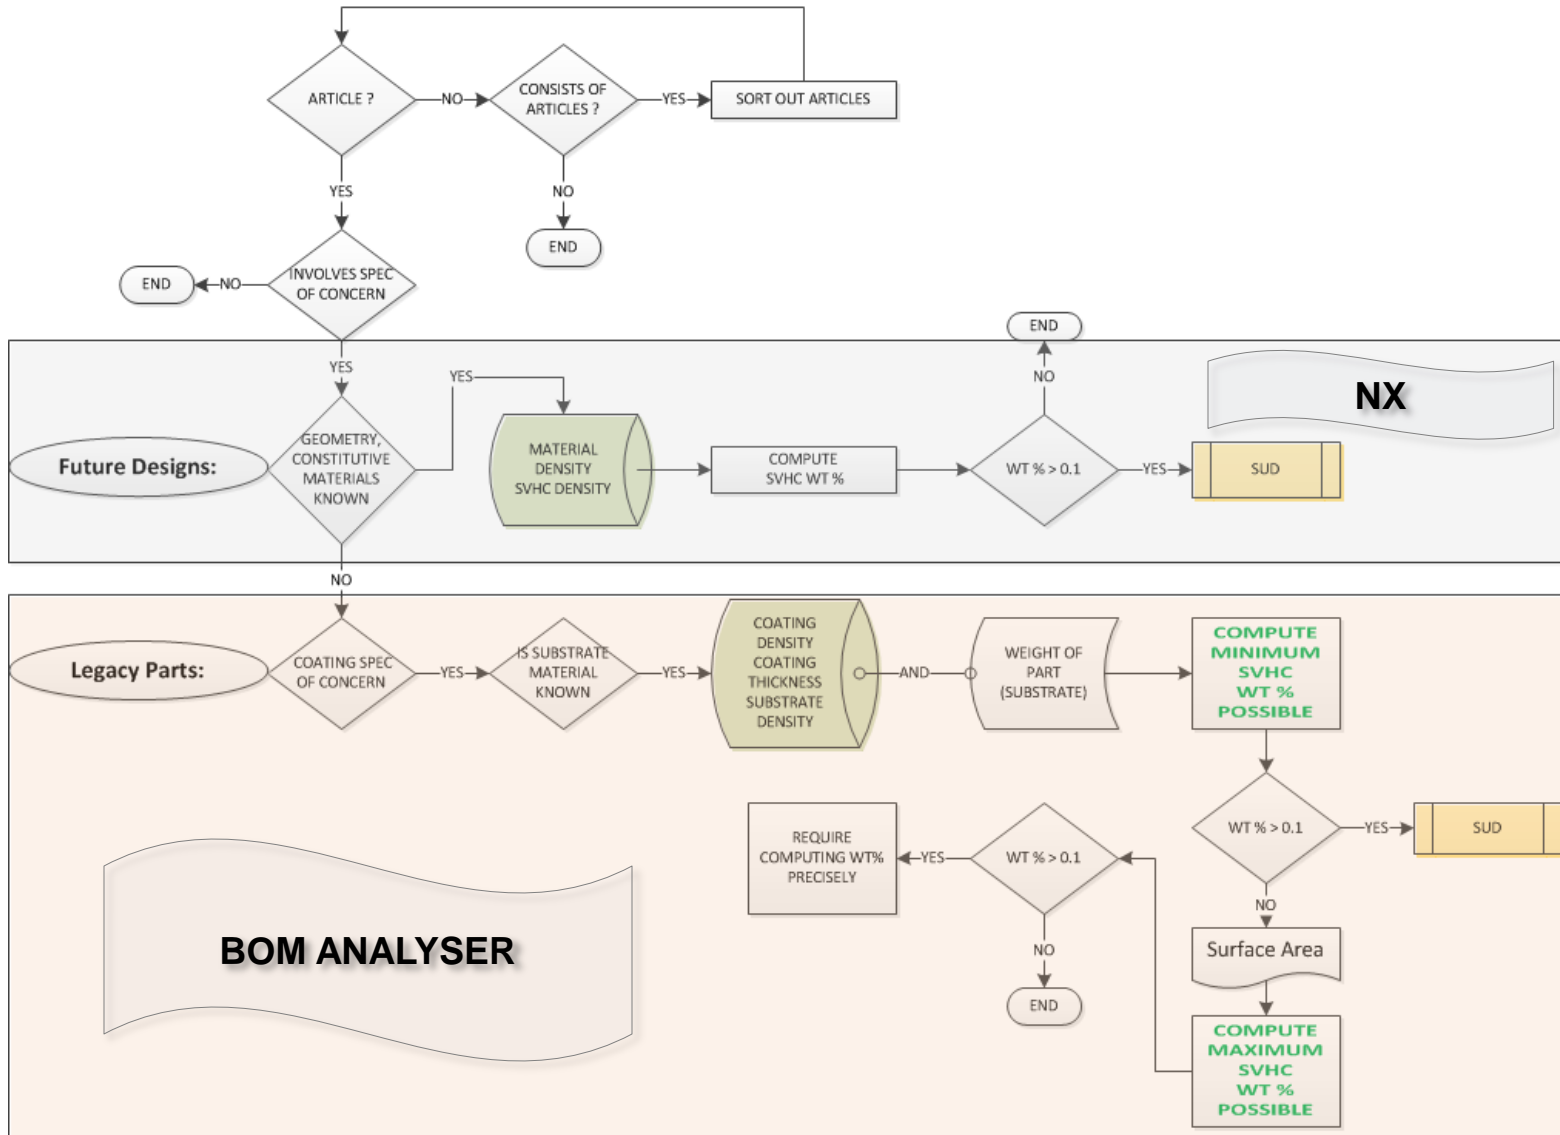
ARTICLE ?

NO

CONSISTS OF ARTICLES ?

YES

SORT OUT ARTICLES

YES

NO

END

END

NO

INVOLVES SPEC OF CONCERN

YES

END

NO

NX

Future Designs:

YES

GEOMETRY, CONSTITUTIVE MATERIALS KNOWN

MATERIAL DENSITY SVHC DENSITY

COMPUTE SVHC WT %

WT % > 0.1

YES

SUD

NO

Legacy Parts:

COATING SPEC OF CONCERN

YES

IS SUBSTRATE MATERIAL KNOWN

YES

COATING DENSITY COATING THICKNESS SUBSTRATE DENSITY

AND

WEIGHT OF PART (SUBSTRATE)

COMPUTE MINIMUM SVHC WT % POSSIBLE

WT % > 0.1

YES

SUD

REQUIRE COMPUTING WT% PRECISELY

YES

WT % > 0.1

NO

NO

Surface Area

END

BOM ANALYSER

COMPUTE MAXIMUM SVHC WT % POSSIBLE